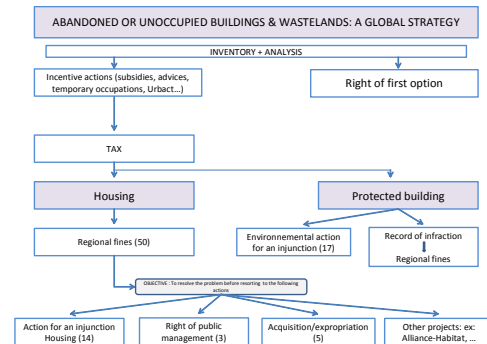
ABANDONED OR UNOCCUPIED BUILDINGS & WASTELANDS: A GLOBAL STRATEGY

INVENTORY + ANALYSIS

Incentive actions (subsidies, advices, temporary occupations, Urbact…)

Right of first option

TAX

Housing

Protected building

Regional fines (50)

Environmental action for an injunction (17)

Record of infraction

Regional fines

OBJECTIVE : To resolve the problem before resorting to the following actions

Action for an injunction Housing (14)

Right of public management (3)

Acquisition/expropriation (5)

Other projects: ex: Alliance-Habitat, …